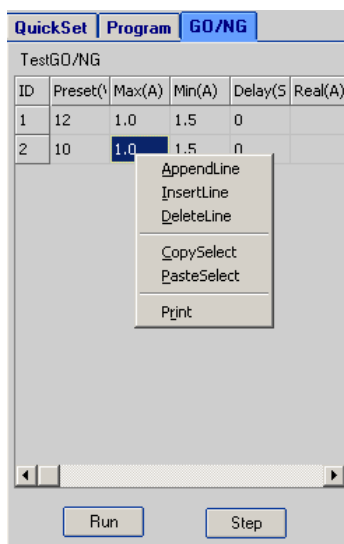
QuickSet | Program | GO/NG

TestGO/NG

| ID | Preset(\ | Max(A) | Min(A) | Delay(S | Real(A) |
|---|---|---|---|---|---|
| 1 | 12 | 1.0 | 1.5 | 0 | |
| 2 | 10 | 1.0 | 1.5 | 0 | |

AppendLine
InsertLine
DeleteLine
CopySelect
PasteSelect
Print

Run
Step